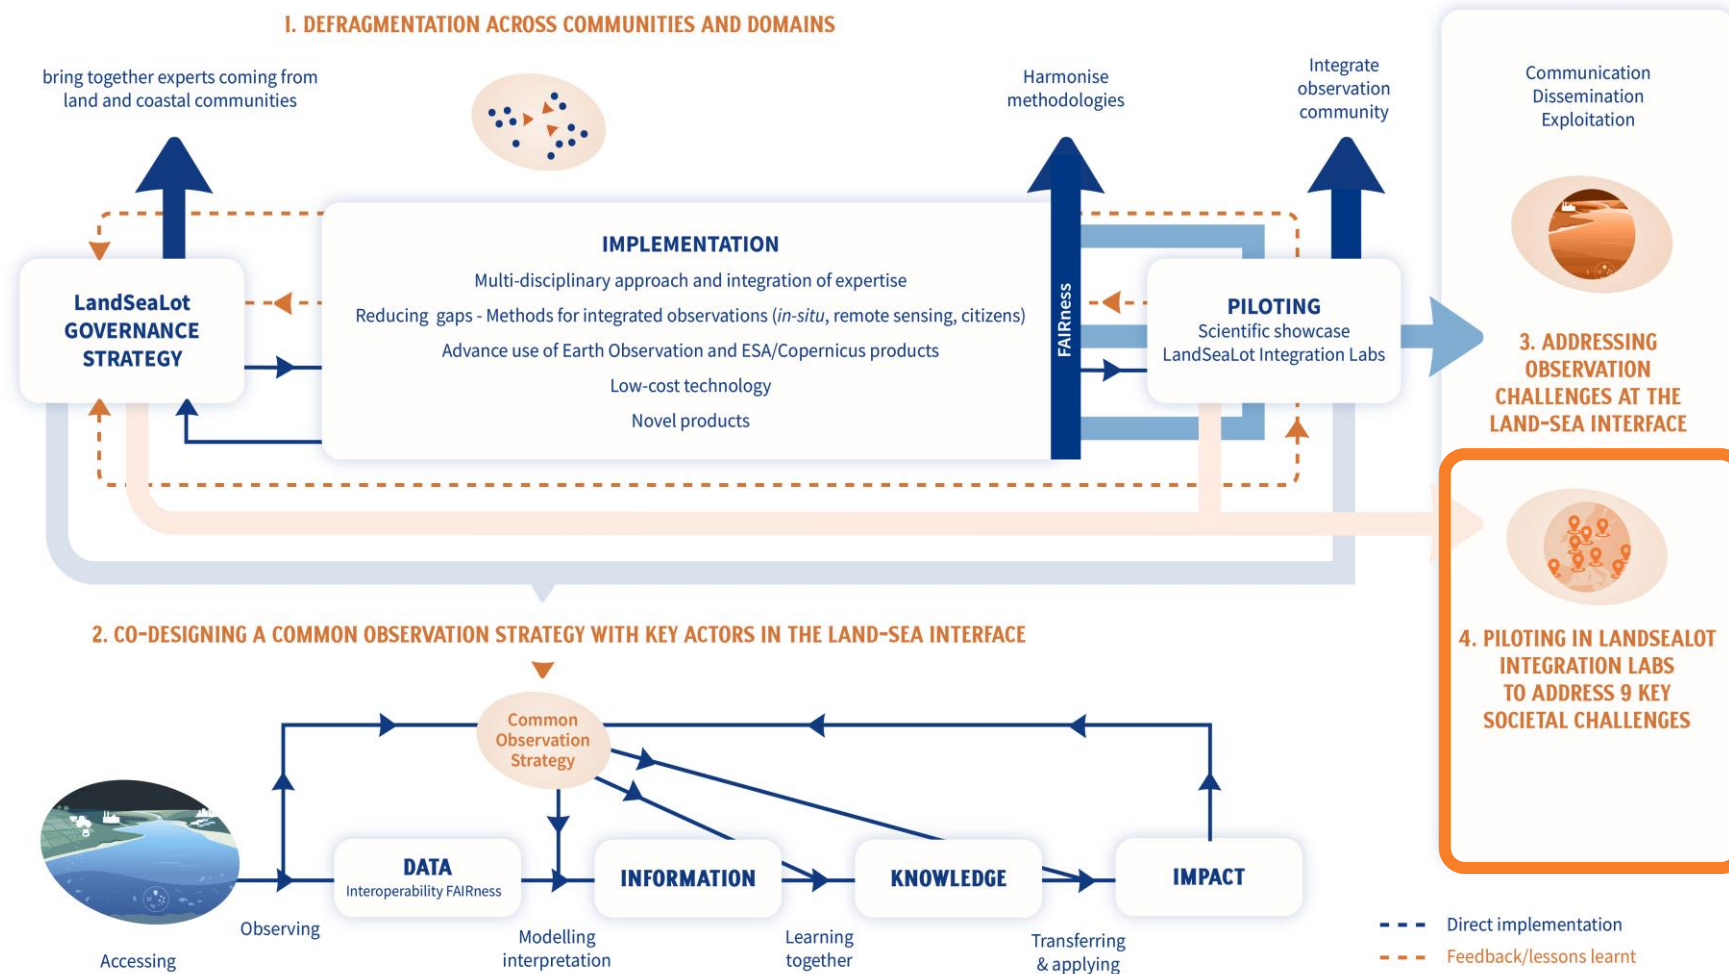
1. DEFRAGMENTATION ACROSS COMMUNITIES AND DOMAINS

bring together experts coming from land and coastal communities

Harmonise methodologies

Integrate observation community

Communication Dissemination Exploitation

LandSeaLot GOVERNANCE STRATEGY

IMPLEMENTATION

Multi-disciplinary approach and integration of expertise

Reducing gaps - Methods for integrated observations (*in-situ*, remote sensing, citizens)

Advance use of Earth Observation and ESA/Copernicus products

Low-cost technology

Novel products

FAIRness

PILOTING
Scientific showcase
LandSeaLot Integration Labs

3. ADDRESSING OBSERVATION CHALLENGES AT THE LAND-SEA INTERFACE

4. PILOTING IN LANDSEALOT INTEGRATION LABS TO ADDRESS 9 KEY SOCIETAL CHALLENGES

2. CO-DESIGNING A COMMON OBSERVATION STRATEGY WITH KEY ACTORS IN THE LAND-SEA INTERFACE

Common Observation Strategy

DATA
Interoperability FAIRness

INFORMATION

KNOWLEDGE

IMPACT

Accessing

Observing

Modelling interpretation

Learning together

Transferring & applying

Direct implementation

Feedback/lessons learnt